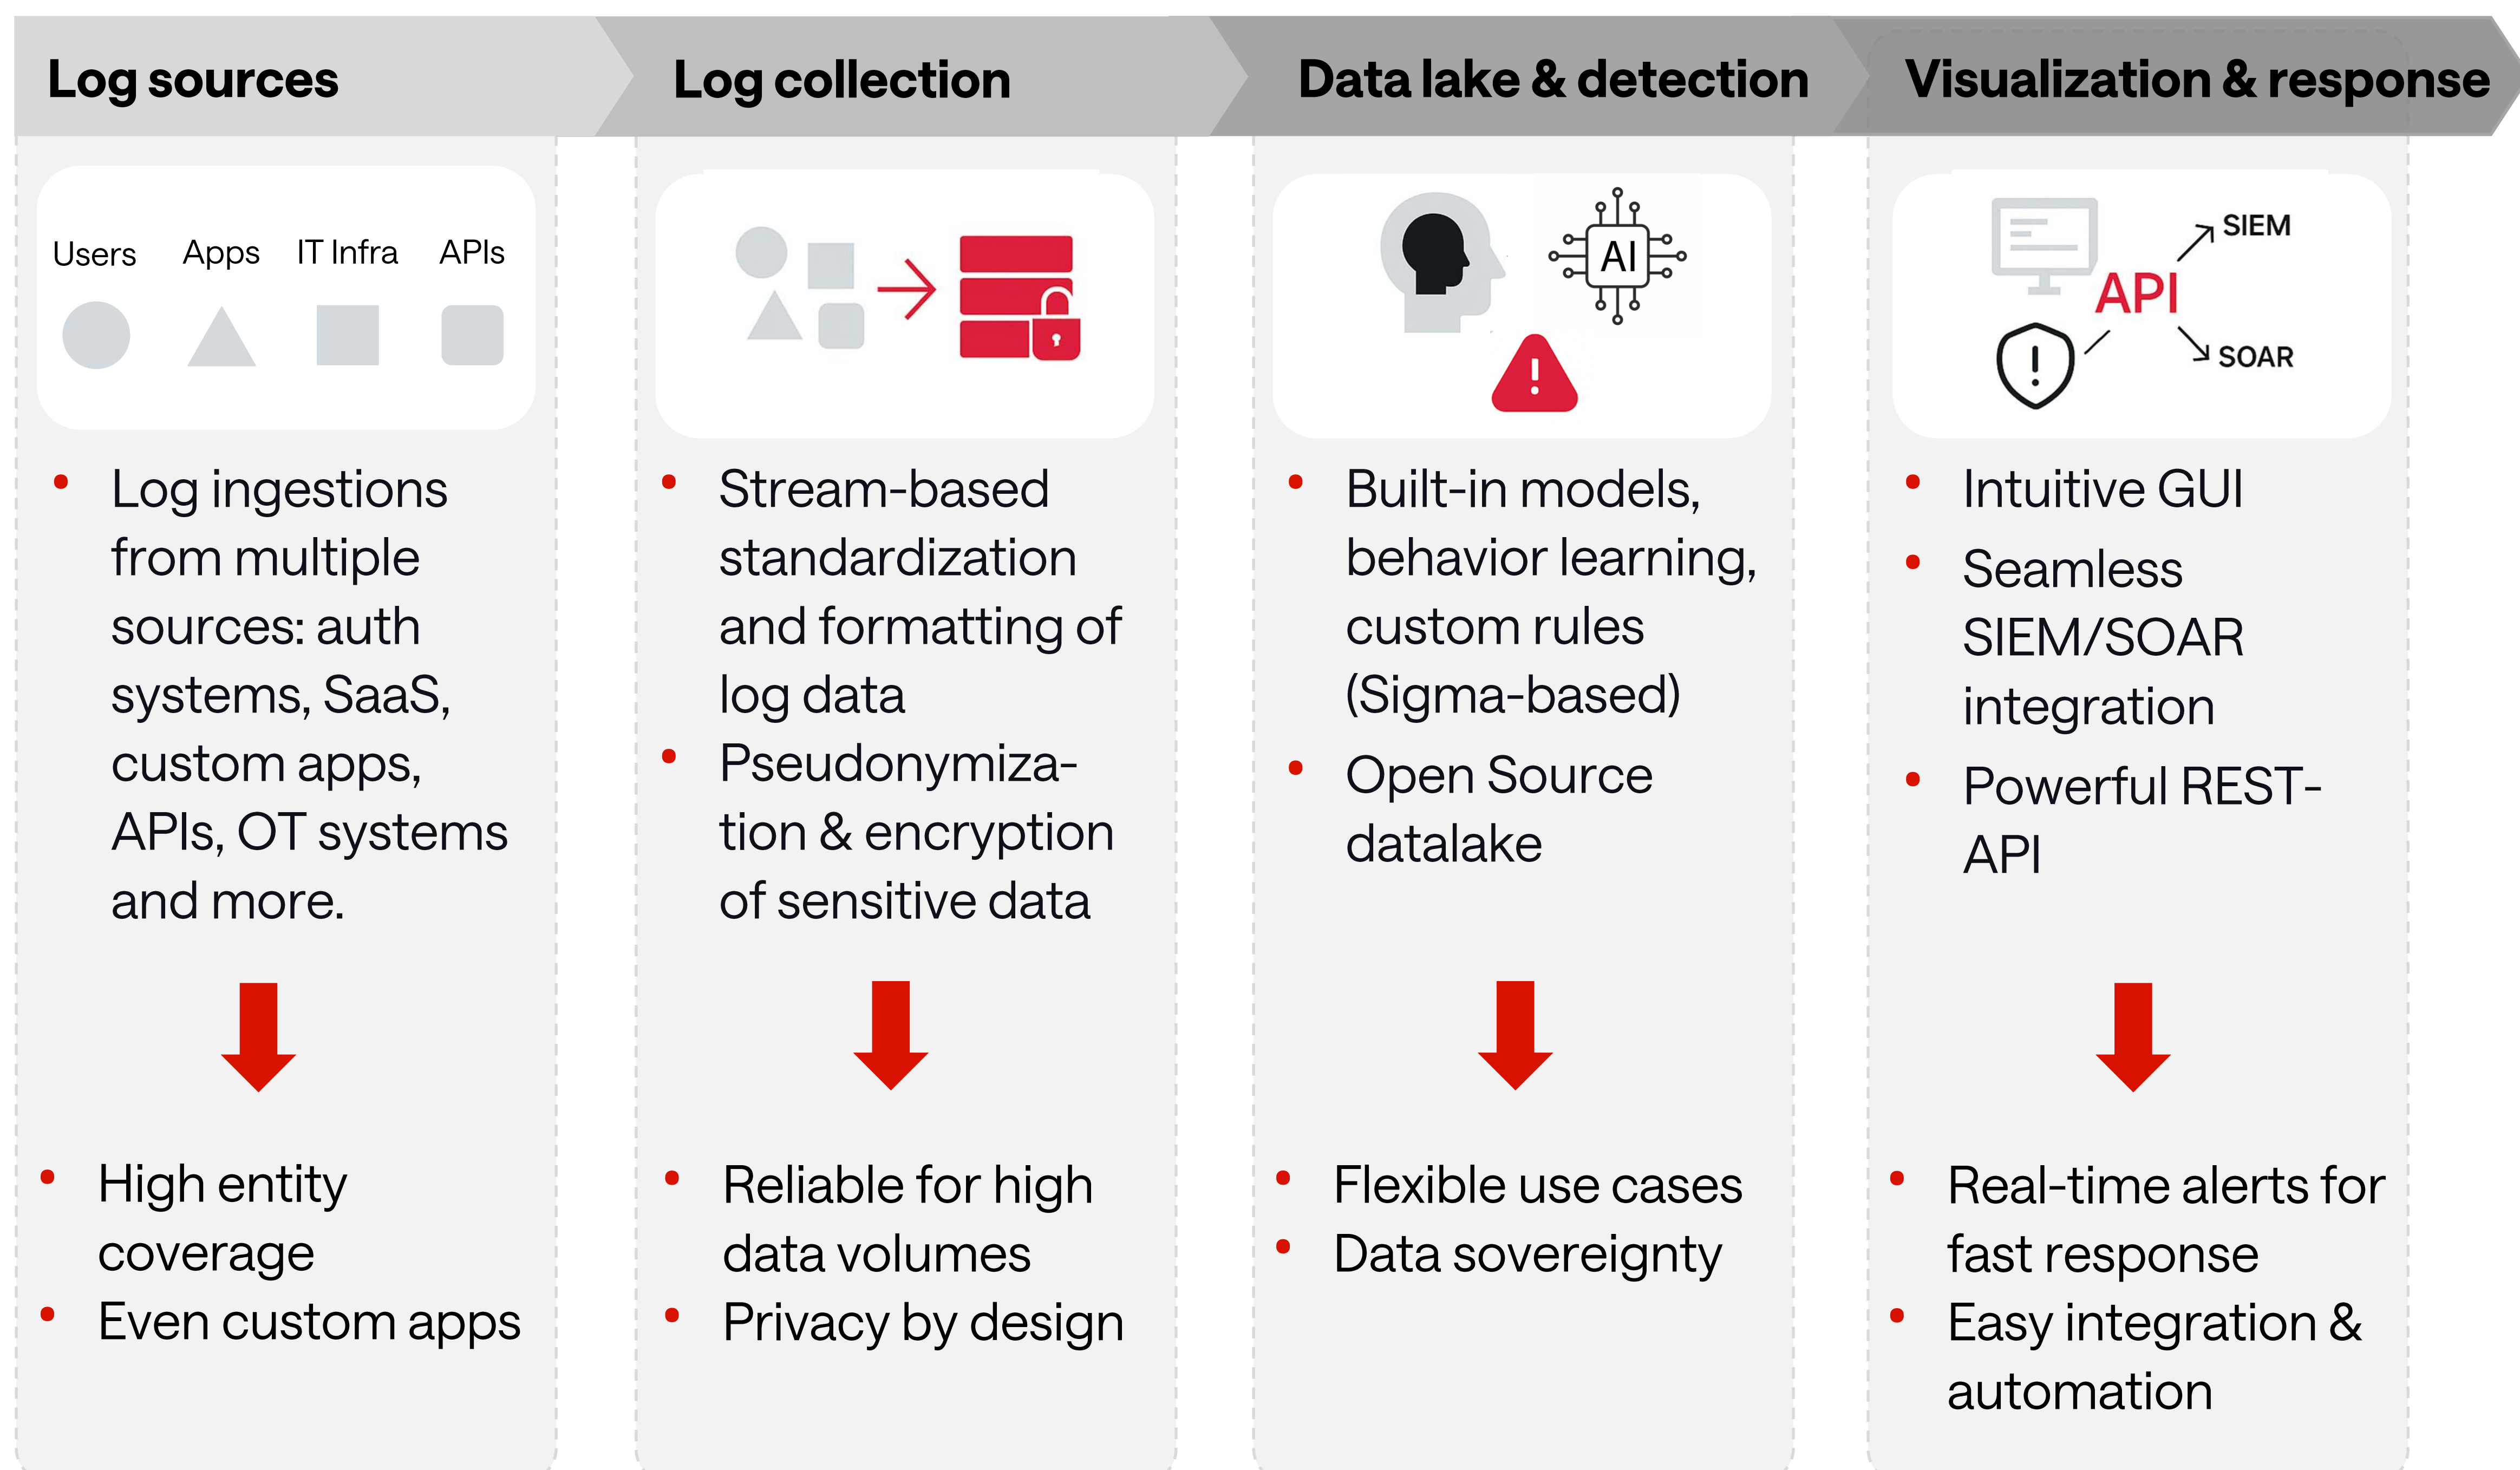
Log sources

Users Apps IT Infra APIs

- Log ingestions from multiple sources: auth systems, SaaS, custom apps, APIs, OT systems and more.

- High entity coverage
- Even custom apps

Log collection

- Stream-based standardization and formatting of log data
- Pseudonymization & encryption of sensitive data

- Reliable for high data volumes
- Privacy by design

Data lake & detection

AI

!

- Built-in models, behavior learning, custom rules (Sigma-based)
- Open Source datalake

- Flexible use cases
- Data sovereignty

Visualization & response

SIEM
API
SOAR

- Intuitive GUI
- Seamless SIEM/SOAR integration
- Powerful REST-API

- Real-time alerts for fast response
- Easy integration & automation